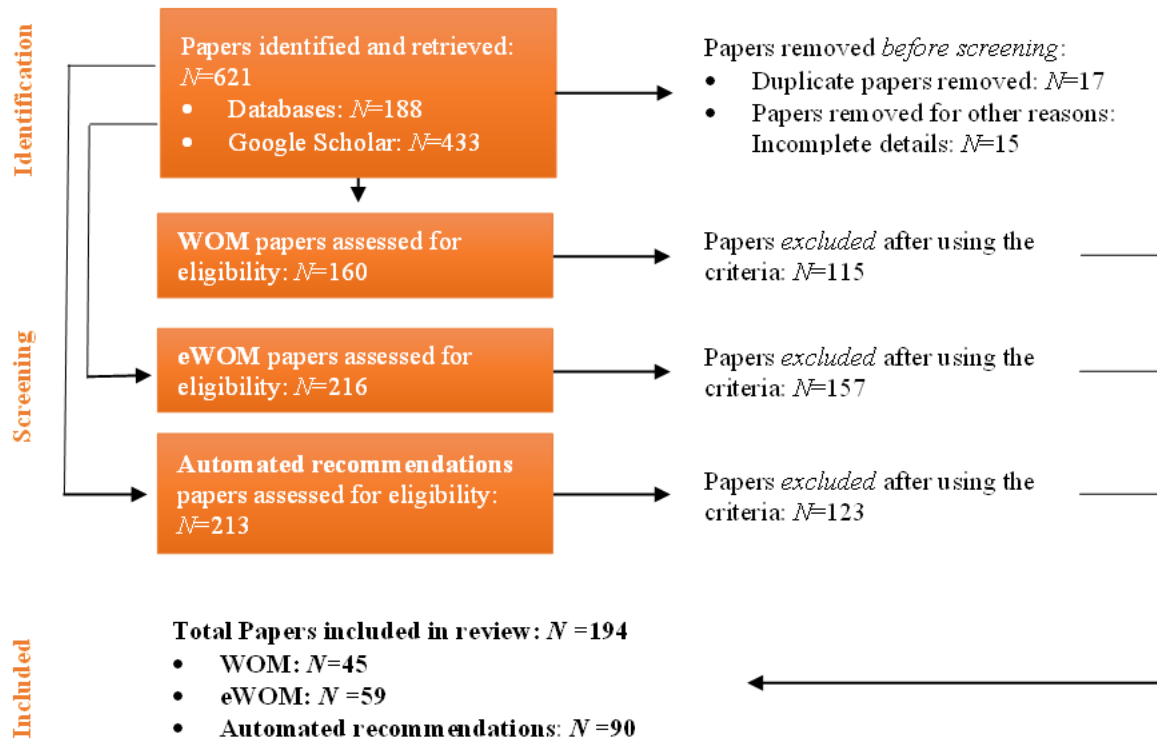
Identification

Papers identified and retrieved: $N$=621
- Databases: $N$=188
- Google Scholar: $N$=433

Papers removed *before screening*:
- Duplicate papers removed: $N$=17
- Papers removed for other reasons: Incomplete details: $N$=15

Screening

**WOM** papers assessed for eligibility: $N$=160

Papers *excluded* after using the criteria: $N$=115

**eWOM** papers assessed for eligibility: $N$=216

Papers *excluded* after using the criteria: $N$=157

**Automated recommendations** papers assessed for eligibility: $N$=213

Papers *excluded* after using the criteria: $N$=123

Included

**Total Papers included in review: $N$ =194**
- **WOM: $N$=45**
- **eWOM: $N$ =59**
- **Automated recommendations: $N$ =90**